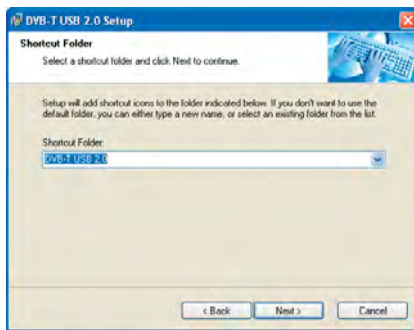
DVB-T USB 2.0 Setup

Shortcut Folder

Select a shortcut folder and click Next to continue.

Setup will add shortcut icons to the folder indicated below. If you don't want to use the default folder, you can either type a new name, or select an existing folder from the list.

Shortcut Folder:

DVB-T USB 2.0

< Back

Next >

Cancel